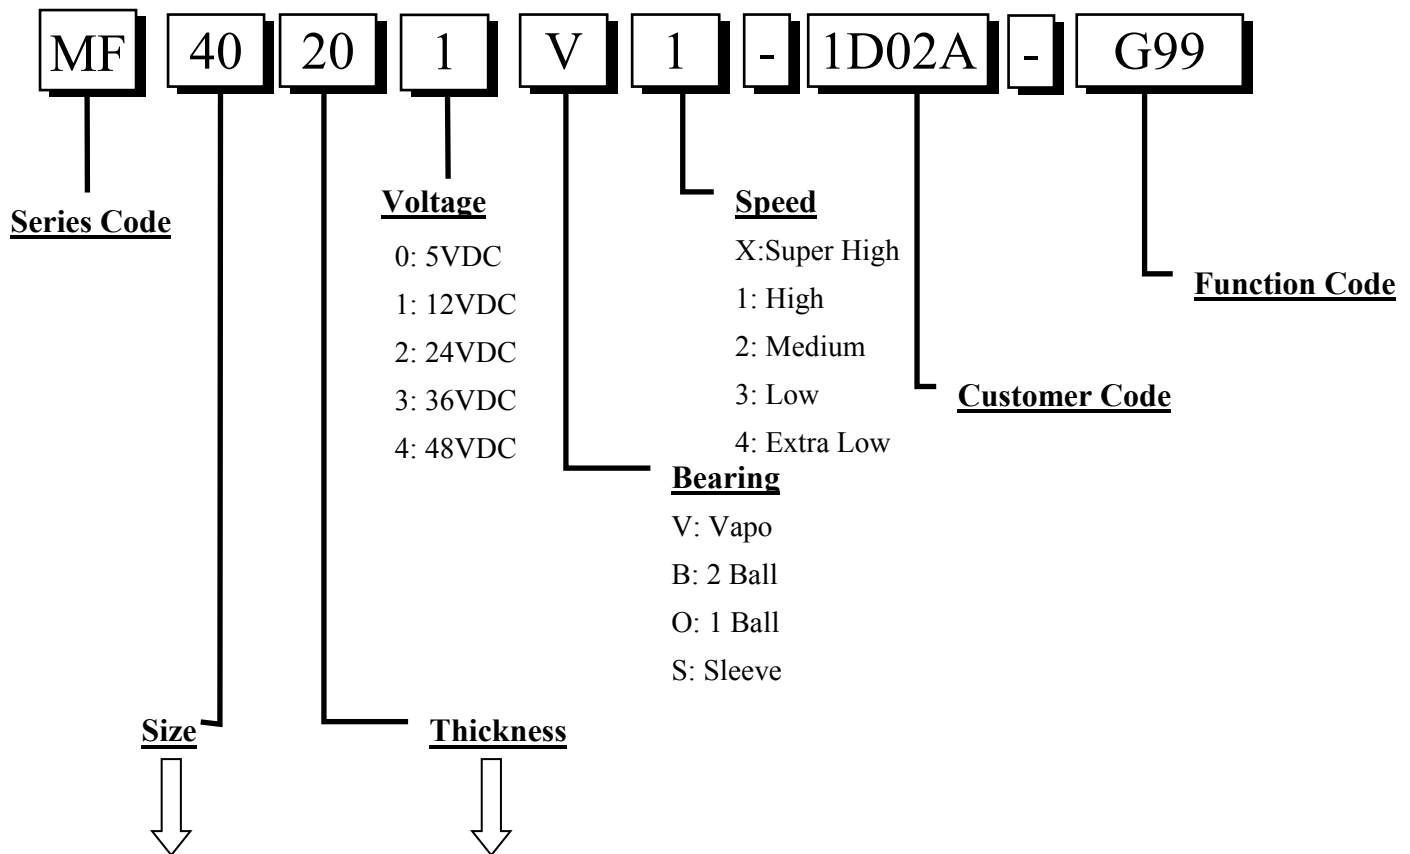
MF 40 20 1 V 1 - 1D02A - G99

Series Code

Voltage
0: 5VDC
1: 12VDC
2: 24VDC
3: 36VDC
4: 48VDC

Speed
X:Super High
1: High
2: Medium
3: Low
4: Extra Low

Function Code

Customer Code

Bearing
V: Vapo
B: 2 Ball
O: 1 Ball
S: Sleeve

Size

Thickness